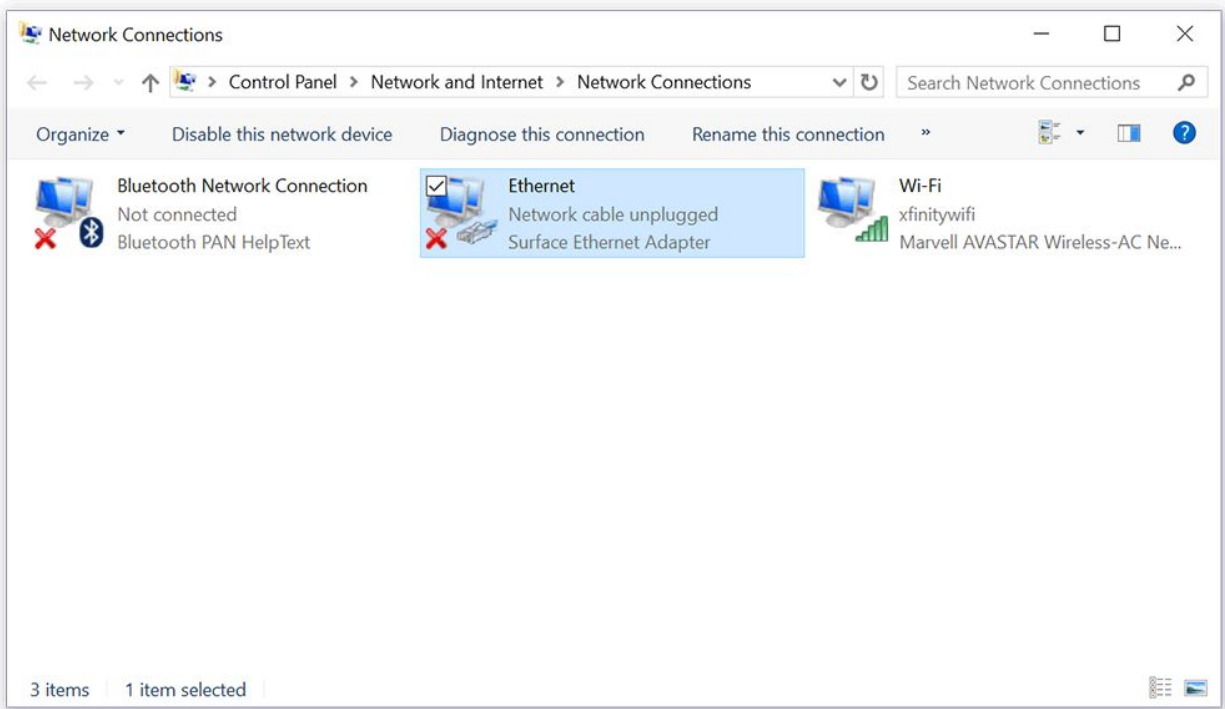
Network Connections

Control Panel > Network and Internet > Network Connections

Search Network Connections

Organize ▾ Disable this network device Diagnose this connection Rename this connection »

Bluetooth Network Connection
Not connected
Bluetooth PAN HelpText

Ethernet
Network cable unplugged
Surface Ethernet Adapter

Wi-Fi
xfinitywifi
Marvell AVASTAR Wireless-AC Ne...

3 items 1 item selected